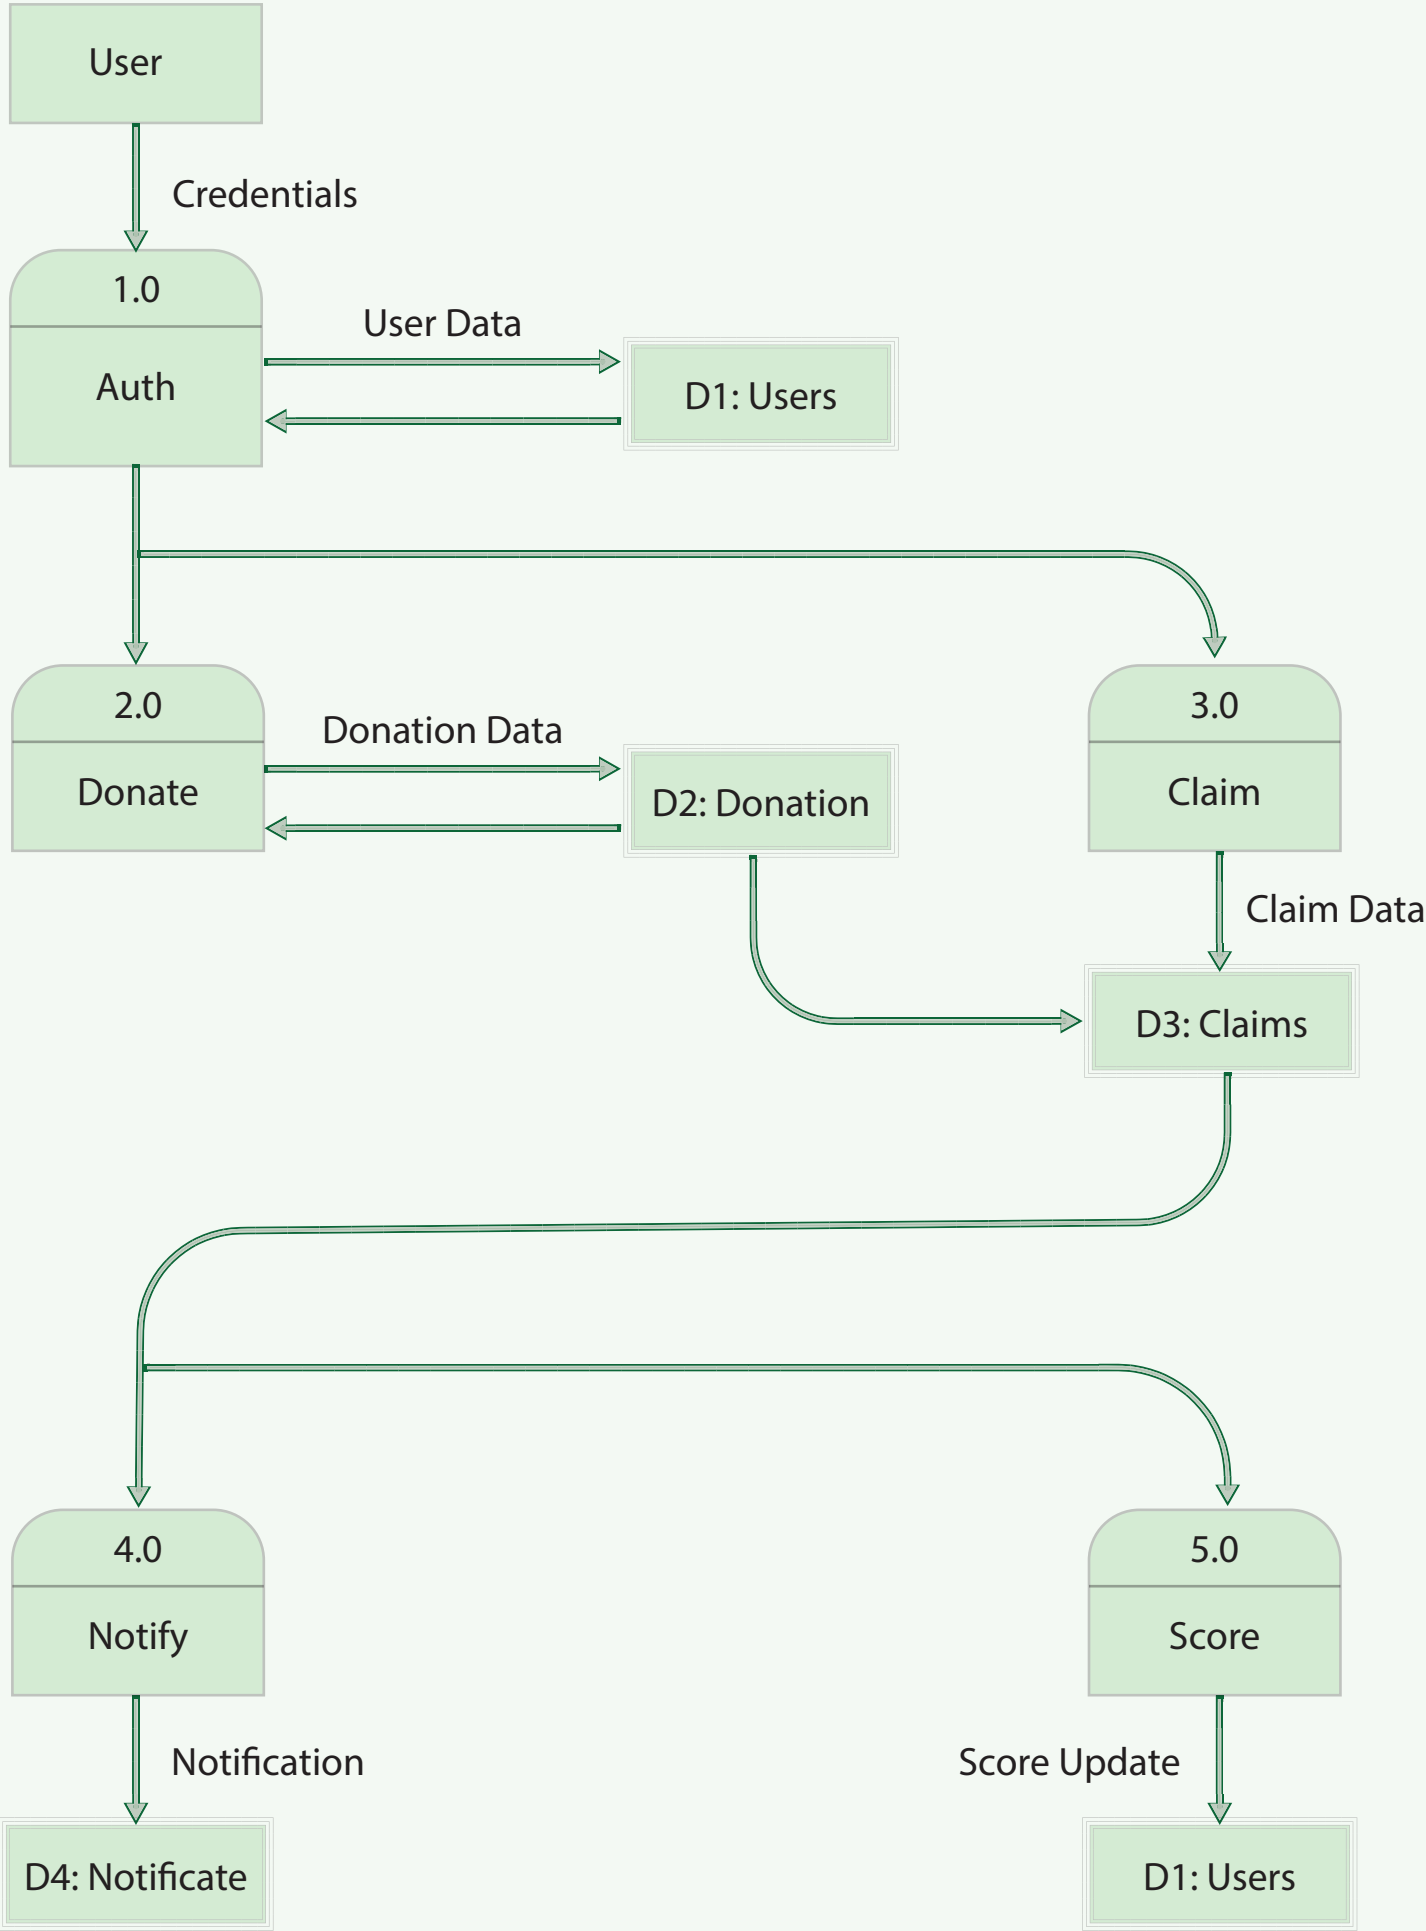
User

Credentials

1.0

Auth

User Data

D1: Users

2.0

Donate

Donation Data

D2: Donation

3.0

Claim

Claim Data

D3: Claims

4.0

Notify

5.0

Score

Notification

Score Update

D4: Notificate

D1: Users